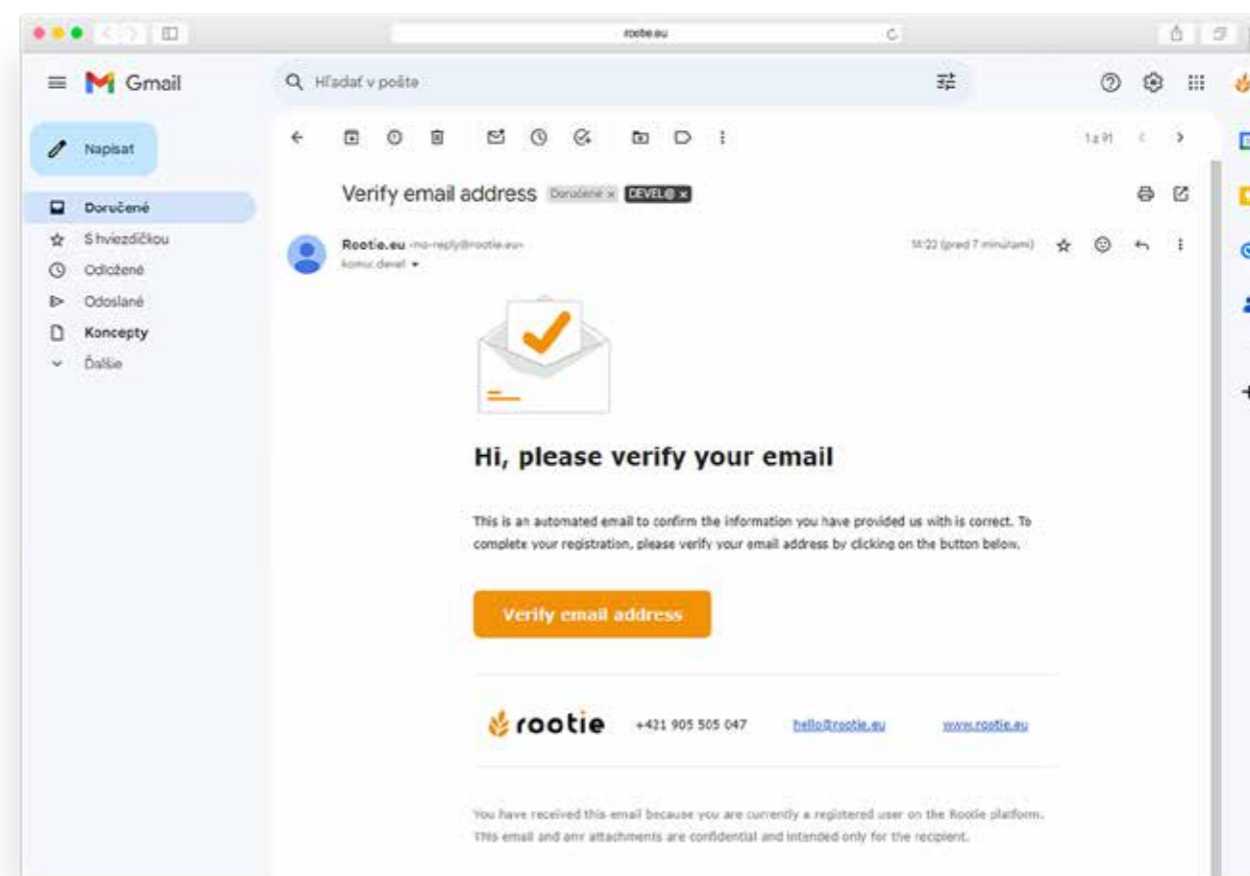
rootie.eu

Gmail

Hľadať v pošte

Napísať

Doručené

S hviezdičkou

Odložené

Odoslané

Koncepty

Ďalšie

1 z 91

Verify email address Doručené × DEVEL@ ×

Rootie.eu <no-reply@rootie.eu>

komu: devel

14:22 (pred 7 minútami)

Hi, please verify your email

This is an automated email to confirm the information you have provided us with is correct. To complete your registration, please verify your email address by clicking on the button below.

Verify email address

rootie +421 905 505 047 hello@rootie.eu www.rootie.eu

You have received this email because you are currently a registered user on the Rootie platform. This email and any attachments are confidential and intended only for the recipient.